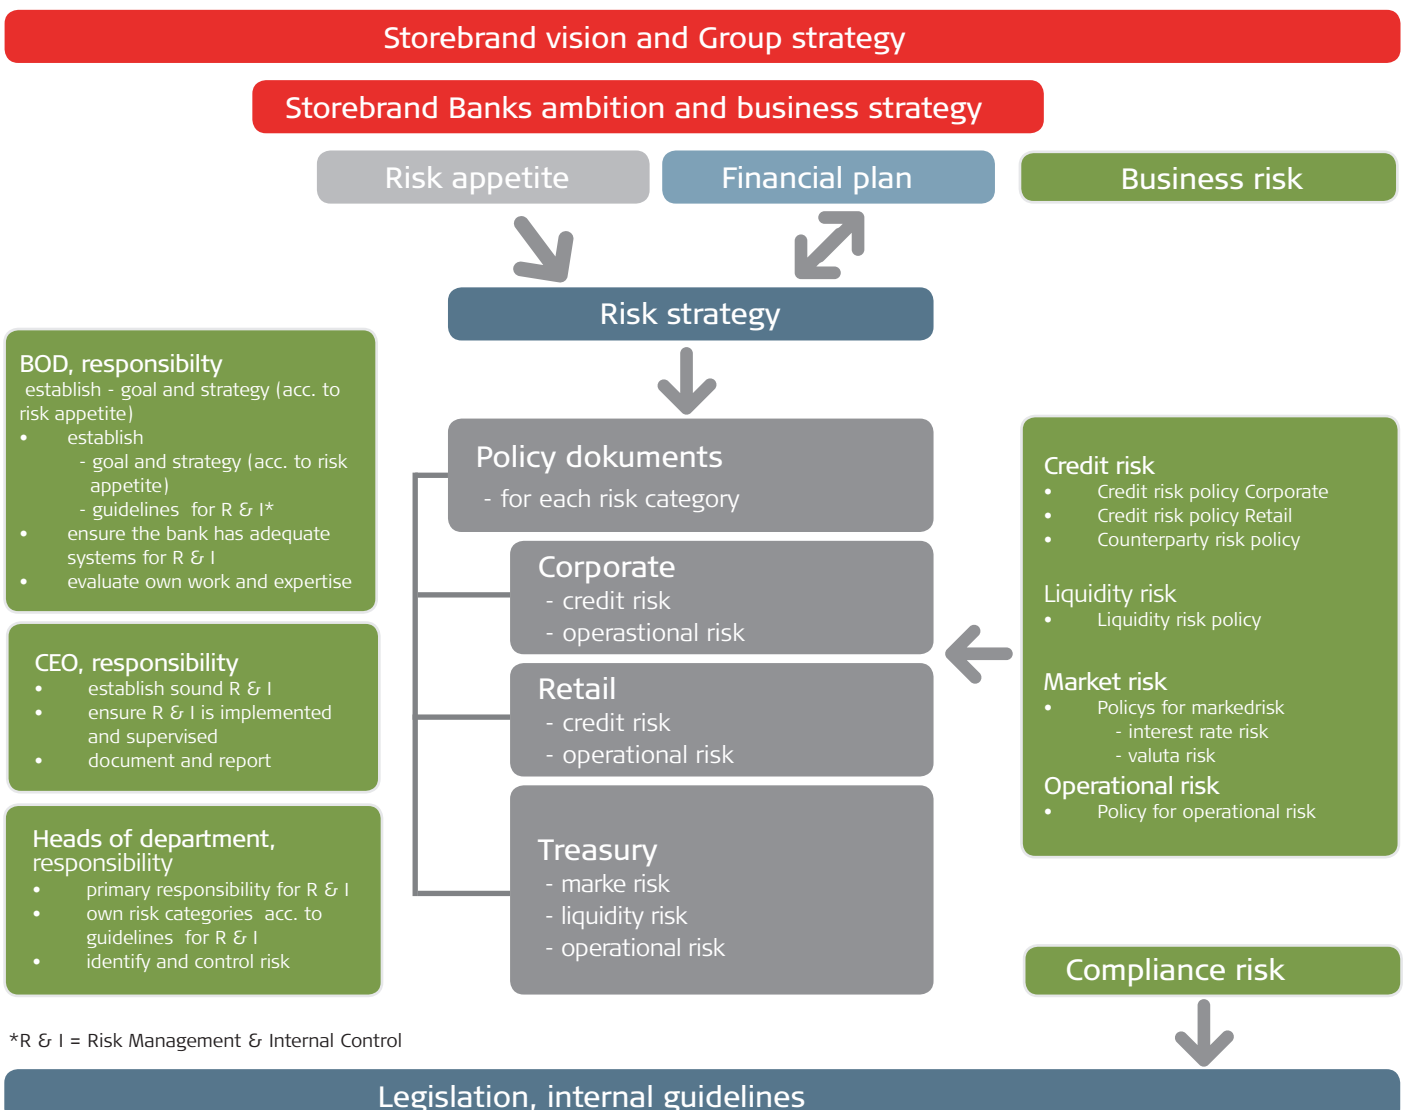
Storebrand vision and Group strategy

Storebrand Banks ambition and business strategy

Risk appetite

Financial plan

Business risk

Risk strategy

BOD, responsibilty
establish - goal and strategy (acc. to risk appetite)
- establish
  - goal and strategy (acc. to risk appetite)
  - guidelines for R & I*
- ensure the bank has adequate systems for R & I
- evaluate own work and expertise

CEO, responsibility
- establish sound R & I
- ensure R & I is implemented and supervised
- document and report

Heads of department, responsibility
- primary responsibility for R & I
- own risk categories acc. to guidelines for R & I
- identify and control risk

Policy dokuments
- for each risk category

Corporate
- credit risk
- operastional risk

Retail
- credit risk
- operational risk

Treasury
- marke risk
- liquidity risk
- operational risk

Credit risk
- Credit risk policy Corporate
- Credit risk policy Retail
- Counterparty risk policy

Liquidity risk
- Liquidity risk policy

Market risk
- Policys for markedrisk
  - interest rate risk
  - valuta risk

Operational risk
- Policy for operational risk

Compliance risk

*R & I = Risk Management & Internal Control

Legislation, internal guidelines